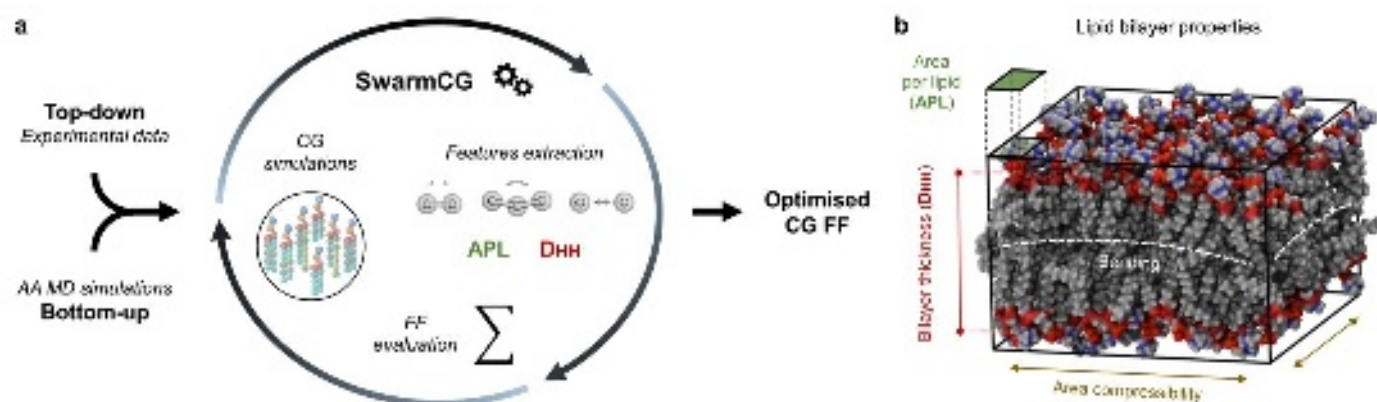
a

Top-down
Experimental data

AA MD simulations
Bottom-up

SwarmCG

CG simulations

Features extraction

APL $D_{HH}$

FF evaluation $\sum$

Optimised CG FF

b

Lipid bilayer properties

Area per lipid (APL)

Bilayer thickness ($D_{HH}$)

Bending

Area compressibility